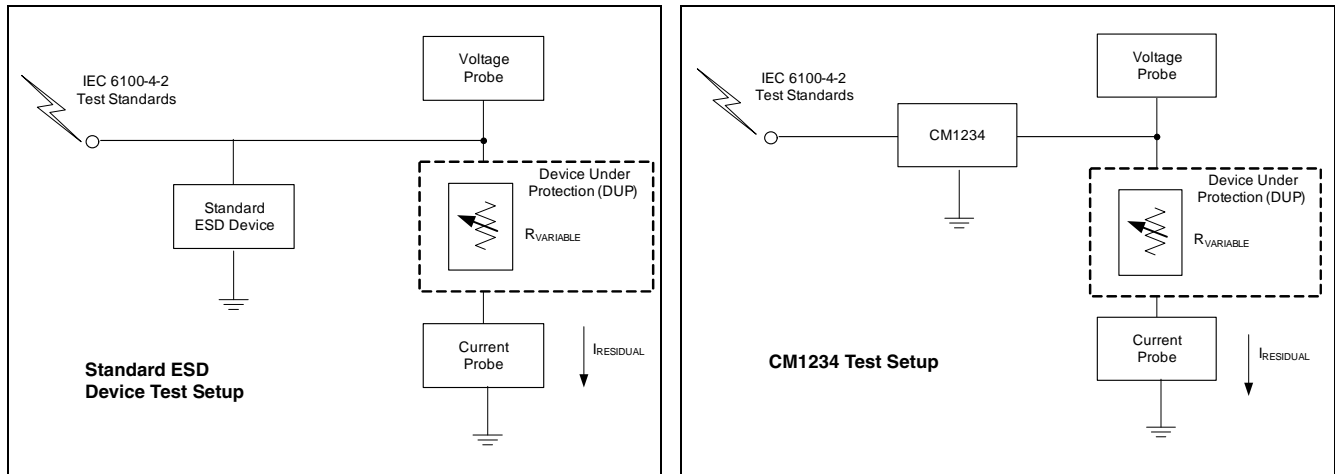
IEC 6100-4-2
Test Standards

Voltage Probe

Standard ESD Device

Device Under Protection (DUP)

$R_{VARIABLE}$

Current Probe

$I_{RESIDUAL}$

**Standard ESD Device Test Setup**

IEC 6100-4-2
Test Standards

CM1234

Voltage Probe

Device Under Protection (DUP)

$R_{VARIABLE}$

Current Probe

$I_{RESIDUAL}$

**CM1234 Test Setup**